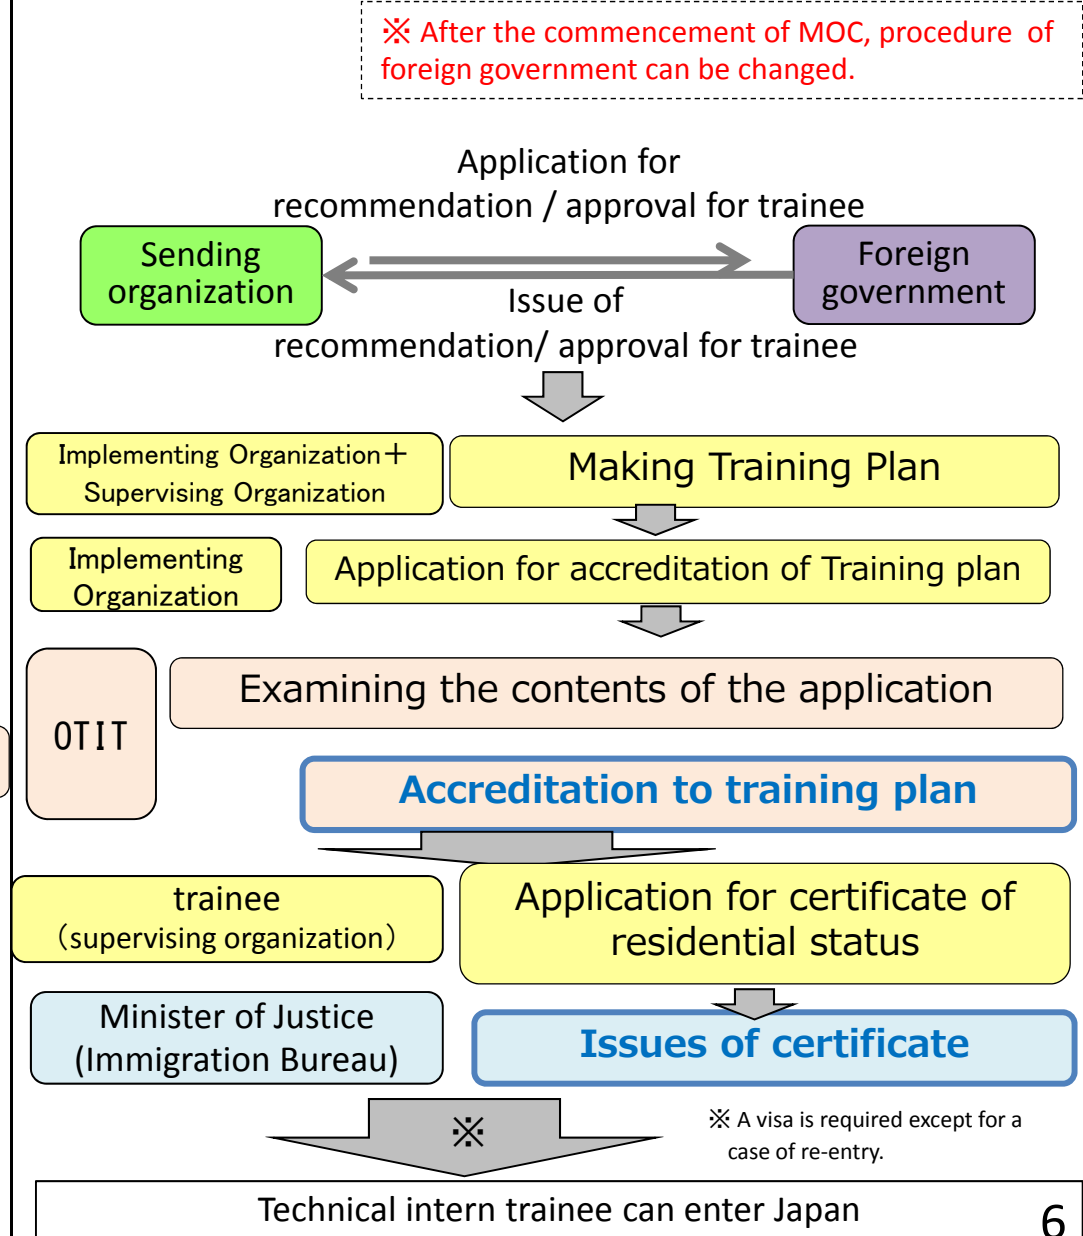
※ After the commencement of MOC, procedure of foreign government can be changed.

Application for recommendation / approval for trainee

Sending organization

Foreign government

Issue of recommendation/ approval for trainee

Implementing Organization＋ Supervising Organization

Making Training Plan

Implementing Organization

Application for accreditation of Training plan

OTIT

Examining the contents of the application

Accreditation to training plan

trainee （supervising organization）

Application for certificate of residential status

Minister of Justice (Immigration Bureau)

Issues of certificate

※

※ A visa is required except for a case of re-entry.

Technical intern trainee can enter Japan

6